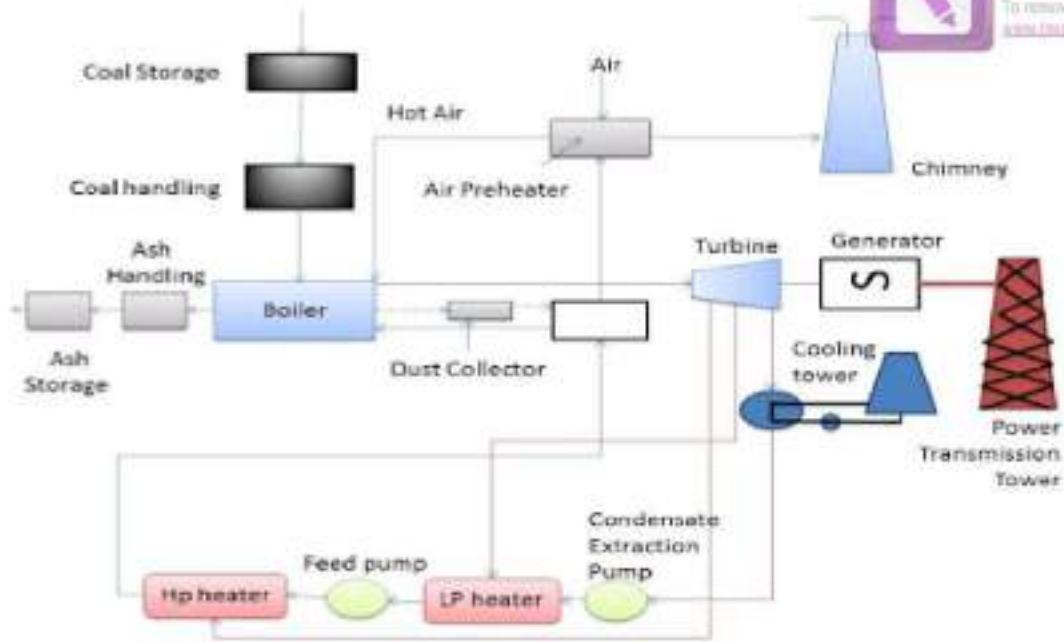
Coal Storage

Air

Hot Air

Air Preheater

Chimney

Coal handling

Turbine

Generator

Ash Handling

Boiler

Ash Storage

Dust Collector

Cooling tower

Power Transmission Tower

Condensate Extraction Pump

Feed pump

Hp heater

LP heater

To remov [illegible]